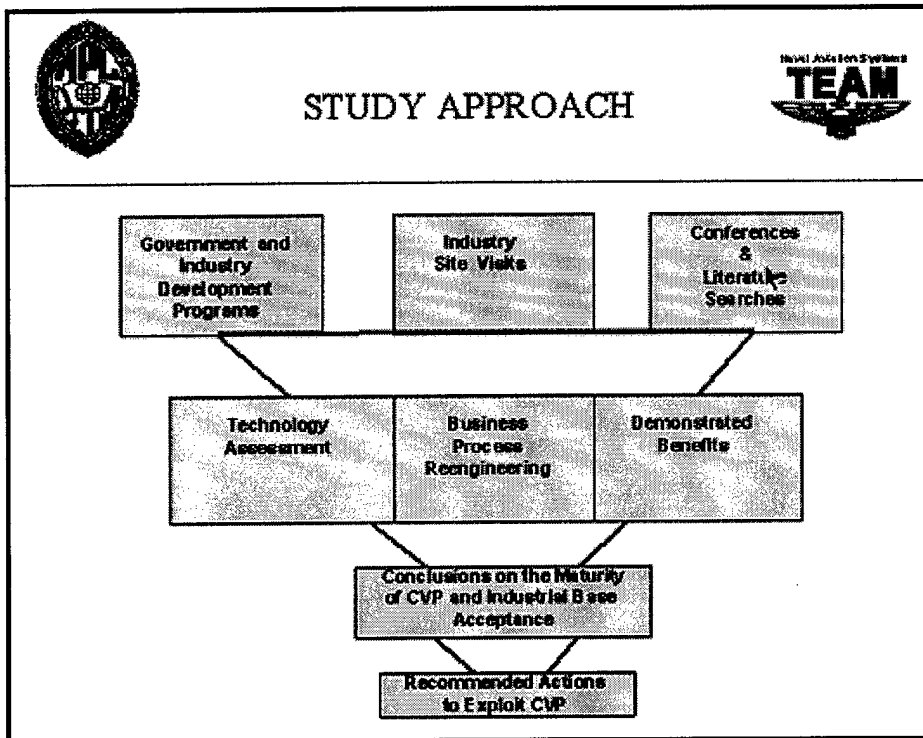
Naval Aviation Systems TEAM

STUDY APPROACH

Government and Industry Development Programs

Industry Site Visits

Conferences & Literature Searches

Technology Assessment

Business Process Reengineering

Demonstrated Benefits

Conclusions on the Maturity of CVP and Industrial Base Acceptance

Recommended Actions to Exploit CVP